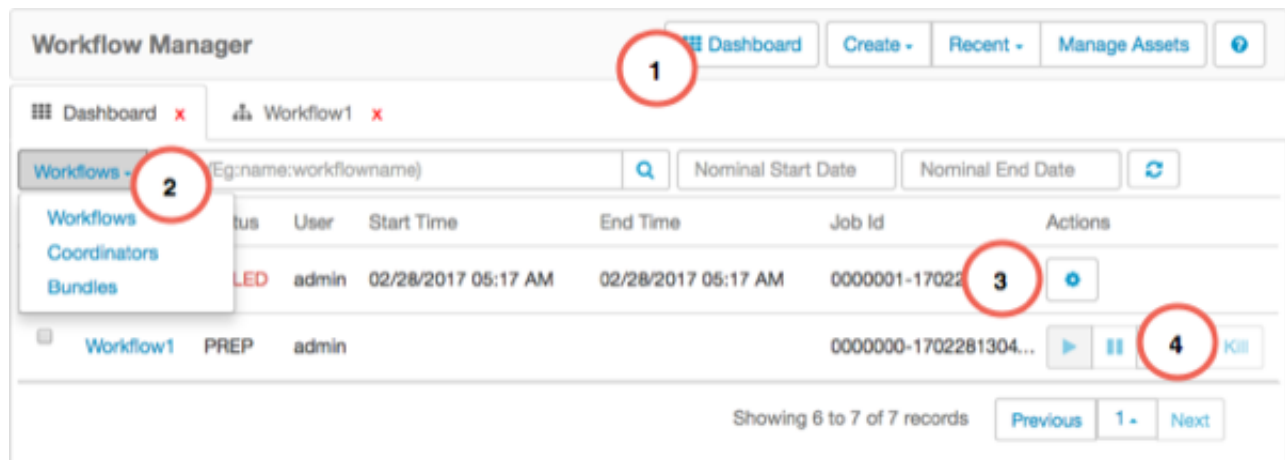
Workflow Manager

Dashboard | Create | Recent | Manage Assets | ?

1

Dashboard x | Workflow1 x

Workflows | (Eg:name:workflowname) | Nominal Start Date | Nominal End Date

2

Workflows
Coordinators
Bundles

| | Name | Status | User | Start Time | End Time | Job Id | Actions |
|---|---|---|---|---|---|---|---|
| | | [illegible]LED | admin | 02/28/2017 05:17 AM | 02/28/2017 05:17 AM | 0000001-17022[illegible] | |
| | Workflow1 | PREP | admin | | | 0000000-1702281304... | Kill |

3

4

Showing 6 to 7 of 7 records | Previous | 1 | Next